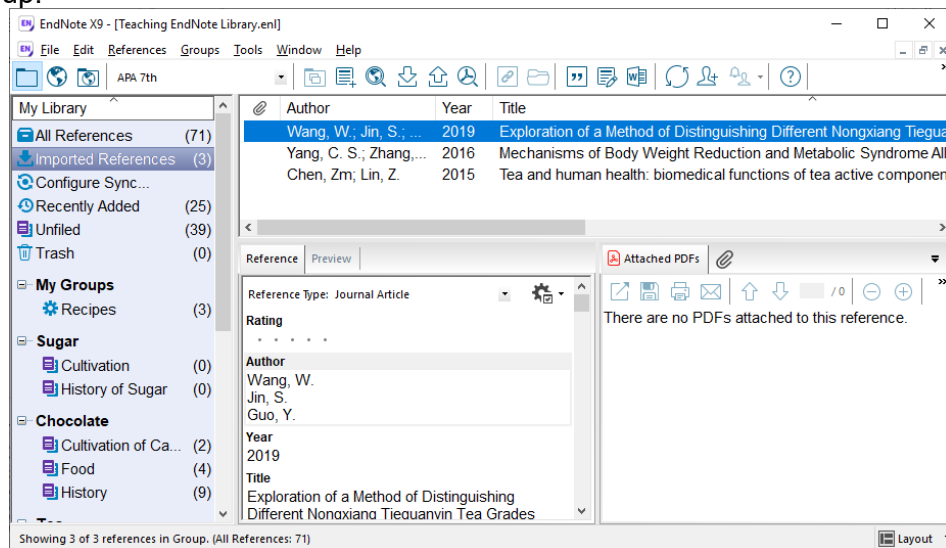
EndNote X9 - [Teaching EndNote Library.enl]

File Edit References Groups Tools Window Help

APA 7th

My Library

All References (71)
Imported References (3)
Configure Sync...
Recently Added (25)
Unfiled (39)
Trash (0)

My Groups
Recipes (3)

Sugar
Cultivation (0)
History of Sugar (0)

Chocolate
Cultivation of Ca... (2)
Food (4)
History (9)

| | Author | Year | Title |
|---|---|---|---|
| | Wang, W.; Jin, S.; ... | 2019 | Exploration of a Method of Distinguishing Different Nongxiang Tiegua |
| | Yang, C. S.; Zhang,... | 2016 | Mechanisms of Body Weight Reduction and Metabolic Syndrome All |
| | Chen, Zm; Lin, Z. | 2015 | Tea and human health: biomedical functions of tea active componen |

Reference Preview

Reference Type: Journal Article

Rating

Author
Wang, W.
Jin, S.
Guo, Y.

Year
2019

Title
Exploration of a Method of Distinguishing Different Nongxiang Tieguanyin Tea Grades

Attached PDFs

/0

There are no PDFs attached to this reference.

Showing 3 of 3 references in Group. (All References: 71)

Layout